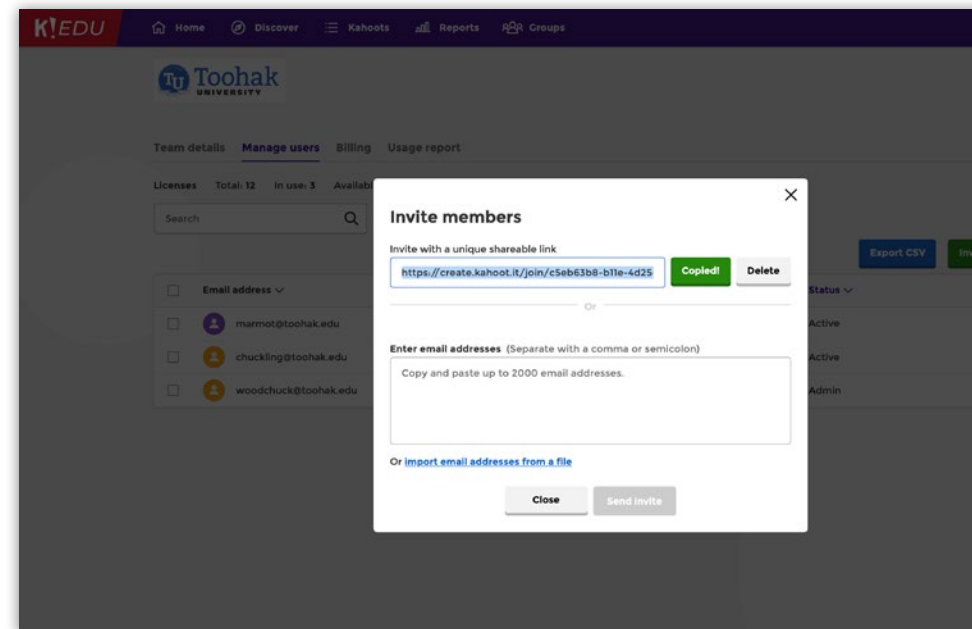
K!EDU Home Discover Kahoots Reports Groups

TU Toohak UNIVERSITY

Team details Manage users Billing Usage report

Licenses Total: 12 In use: 3 Availab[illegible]

Search

Export CSV In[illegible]

Email address

Status

marmot@toohak.edu Active

chuckling@toohak.edu Active

woodchuck@toohak.edu Admin

Invite members

Invite with a unique shareable link

https://create.kahoot.it/join/c5eb63b8-b11e-4d25

Copied!

Delete

Or

Enter email addresses (Separate with a comma or semicolon)

Copy and paste up to 2000 email addresses.

Or import email addresses from a file

Close

Send invite